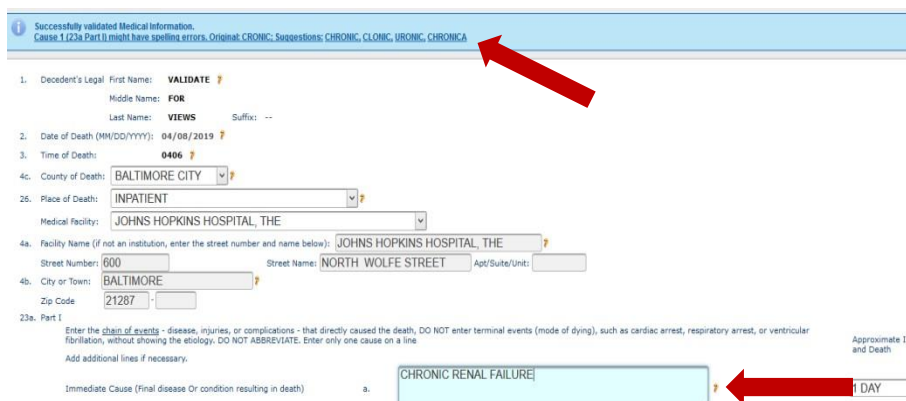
Successfully validated Medical Information.
Cause 1 (23a Part I) might have spelling errors. Original: CRONIC; Suggestions: CHRONIC, CLONIC, URONIC, CHRONICA

1. Decedent's Legal First Name: VALIDATE ?
Middle Name: FOR
Last Name: VIEWS Suffix: --

2. Date of Death (MM/DD/YYYY): 04/08/2019 ?

3. Time of Death: 0406 ?

4c. County of Death: BALTIMORE CITY ?

26. Place of Death: INPATIENT ?

Medical Facility: JOHNS HOPKINS HOSPITAL, THE

4a. Facility Name (if not an institution, enter the street number and name below): JOHNS HOPKINS HOSPITAL, THE ?

Street Number: 600 Street Name: NORTH WOLFE STREET Apt/Suite/Unit:

4b. City or Town: BALTIMORE ?

Zip Code 21287 -

23a. Part I

Enter the chain of events - disease, injuries, or complications - that directly caused the death, DO NOT enter terminal events (mode of dying), such as cardiac arrest, respiratory arrest, or ventricular fibrillation, without showing the etiology. DO NOT ABBREVIATE. Enter only one cause on a line

Add additional lines if necessary.

Approximate I and Death

Immediate Cause (Final disease Or condition resulting in death) a. CHRONIC RENAL FAILURE ? 1 DAY